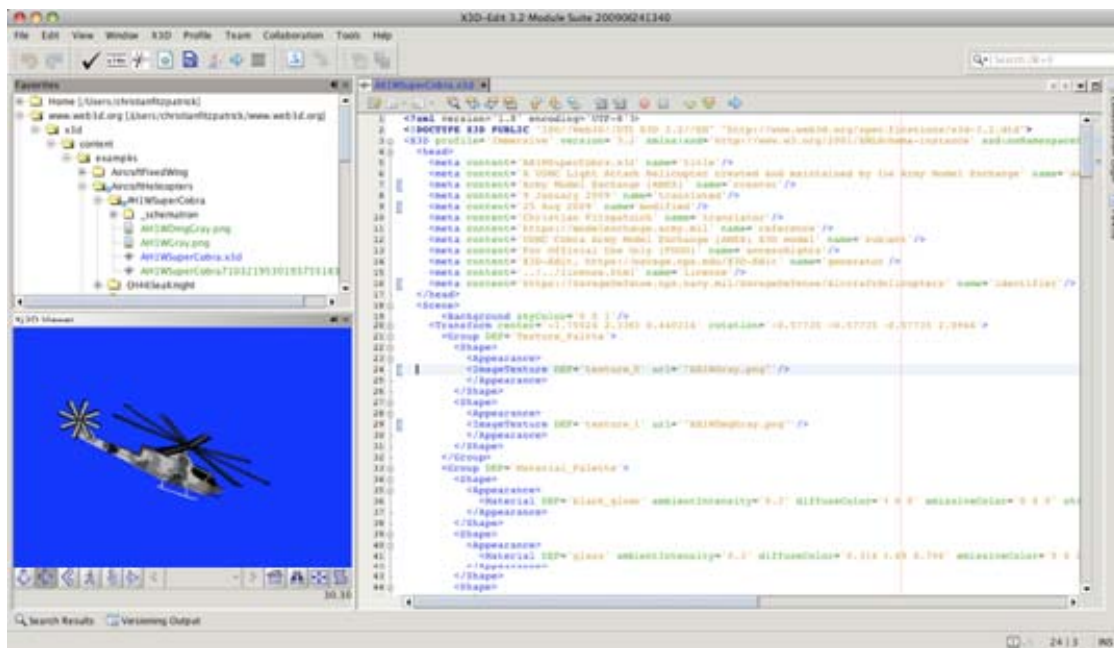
X3D-Edit 3.2 Module Suite 200906241340

File Edit View Window X3D Profile Team Collaboration Tools Help

Favorites

Home [/Users/christianfitzpatrick]
www.web3d.org [/Users/christianfitzpatrick/www.web3d.org]
x3d
content
examples
AircraftFixedWing
AircraftHelicopters
AH1WSuperCobra
_schematron
AH1WDmgGray.png
AH1WGray.png
AH1WSuperCobra.x3d
AH1WSuperCobra71032195301955755143
CH46SeaKnight

X3D Viewer

30.55

AH1WSuperCobra.x3d

1 <?xml version="1.0" encoding="UTF-8"?>
2 <!DOCTYPE X3D PUBLIC "ISO//Web3D//DTD X3D 3.2//EN" "http://www.web3d.org/specifications/x3d-3.2.dtd">
3 <X3D profile='Immersive' version='3.2' xmlns:xsd='http://www.w3.org/2001/XMLSchema-instance' xsd:noNamespaceS
4 <head>
5 <meta content='AH1WSuperCobra.x3d' name='title'/>
6 <meta content='A USMC Light Attack Helicopter created and maintained by the Army Model Exchange' name='de
7 <meta content='Army Model Exchange (AMEX)' name='creator'/>
8 <meta content='7 January 2009' name='translated'/>
9 <meta content='25 Aug 2009' name='modified'/>
10 <meta content='Christian Fitzpatrick' name='translator'/>
11 <meta content='https://modelexchange.army.mil' name='reference'/>
12 <meta content='USMC Cobra Army Model Exchange (AMEX), X3D model' name='subject'/>
13 <meta content='For Official Use Only (FOUO)' name='accessRights'/>
14 <meta content='X3D-Edit, https://savage.nps.edu/X3D-Edit' name='generator'/>
15 <meta content='../../license.html' name='license'/>
16 <meta content='https://SavageDefense.nps.navy.mil/SavageDefense/AircraftHelicopters' name='identifier'/>
17 </head>
18 <Scene>
19 <Background skyColor='0 0 1'/>
20 <Transform center='-1.79524 2.3383 0.440216' rotation='-0.57735 -0.57735 -0.57735 2.0944'>
21 <Group DEF='Texture_Palette'>
22 <Shape>
23 <Appearance>
24 <ImageTexture DEF='texture_0' url='"AH1WGray.png"'/>
25 </Appearance>
26 </Shape>
27 <Shape>
28 <Appearance>
29 <ImageTexture DEF='texture_1' url='"AH1WDmgGray.png"'/>
30 </Appearance>
31 </Shape>
32 </Group>
33 <Group DEF='Material_Palette'>
34 <Shape>
35 <Appearance>
36 <Material DEF='black_glow' ambientIntensity='0.2' diffuseColor='0 0 0' emissiveColor='0 0 0' shi
37 </Appearance>
38 </Shape>
39 <Shape>
40 <Appearance>
41 <Material DEF='glass' ambientIntensity='0.2' diffuseColor='0.314 0.49 0.784' emissiveColor='0 0 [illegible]
42 </Appearance>
43 </Shape>
44 <Shape>

Search Results Versioning Output

24|3 INS